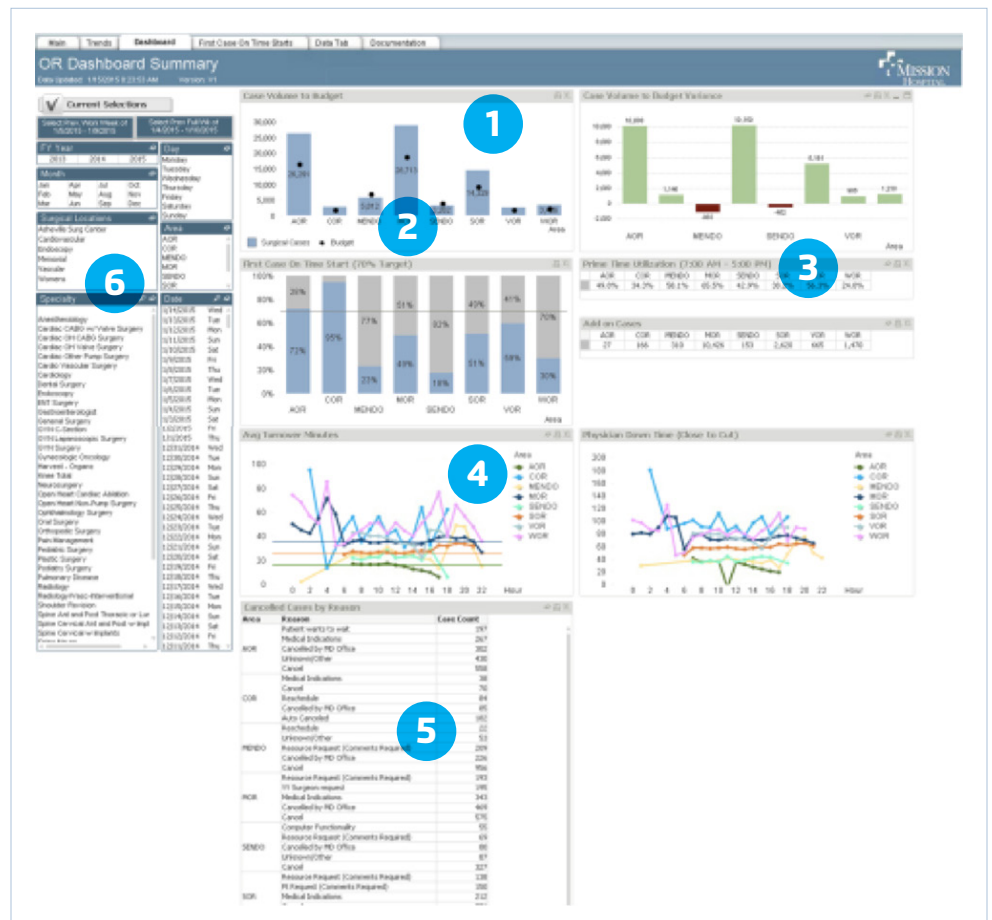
Main | Trends | Dashboard | First Case On Time Starts | Data Tab | Documentation

OR Dashboard Summary
Data Updated: 1/15/2015 8:23:53 AM Version: V1

MISSION HOSPITAL

Current Selections

Select Prev. Work Week of 1/5/2015 - 1/9/2015
Select Prev. Full Wk of 1/4/2015 - 1/10/2015

FY Year
2013 2014 2015

Month
Jan Apr Jul Oct
Feb May Aug Nov
Mar Jun Sep Dec

Day
Monday
Tuesday
Wednesday
Thursday
Friday
Saturday
Sunday

Surgical Locations
Asheville Surg Center
Cardiovascular
Endoscopy
Memorial
Vascular
Womens

Area
AOR
COR
MENDO
MOR
SENDO
SOR

Specialty
Anesthesiology
Cardiac CABG w/ Valve Surgery
Cardiac Off CABG Surgery
Cardiac Off Valve Surgery
Cardiac Other Pump Surgery
Cardiac Vascular Surgery
Cardiology
Dental Surgery
Endoscopy
ENT Surgery
Gastroenterologist
General Surgery
GYN C-Section
GYN Laparoscopic Surgery
GYN Surgery
Gynecologic Oncology
Harvest - Organs
Knee Total
Neurosurgery
Open Heart Cardiac Ablation
Open Heart Non Pump Surgery
Ophthalmology Surgery
Oral Surgery
Orthopedic Surgery
Pain Management
Pediatric Surgery
Plastic Surgery
Podiatry Surgery
Pulmonary Disease
Radiology
Radiology-Proc-Interventional
Shoulder Revision
Spine Ant and Post Thoracic or Lu
Spine Cervical Ant and Post w Impl
Spine Cervical w Implants

Date
1/14/2015 Wed
1/13/2015 Tue
1/12/2015 Mon
1/11/2015 Sun
1/10/2015 Sat
1/9/2015 Fri
1/8/2015 Thu
1/7/2015 Wed
1/6/2015 Tue
1/5/2015 Mon
1/4/2015 Sun
1/3/2015 Sat
1/2/2015 Fri
1/1/2015 Thu
12/31/2014 Wed
12/30/2014 Tue
12/29/2014 Mon
12/28/2014 Sun
12/27/2014 Sat
12/26/2014 Fri
12/25/2014 Thu
12/24/2014 Wed
12/23/2014 Tue
12/22/2014 Mon
12/21/2014 Sun
12/20/2014 Sat
12/19/2014 Fri
12/18/2014 Thu
12/17/2014 Wed
12/16/2014 Tue
12/15/2014 Mon
12/14/2014 Sun
12/13/2014 Sat
12/12/2014 Fri

6

Case Volume to Budget
30,000
25,000
20,000
15,000
10,000
5,000
0
26,201
3,012
28,713
14,320
AOR COR MENDO MOR SENDO SOR VOR WOR
Area
Surgical Cases • Budget

1
2

Case Volume to Budget Variance
10,000
8,000
6,000
4,000
2,000
0
-2,000
10,000
1,148
-861
10,350
-482
6,161
985
1,230
AOR MENDO SENDO VOR
Area

First Case On Time Start (70% Target)
100%
80%
60%
40%
20%
0%
28% 77% 51% 82% 49% 41% 70%
72% 95% 23% 49% 18% 51% 59% 30%
AOR COR MENDO MOR SENDO SOR VOR WOR
Area

Prime Time Utilization (7:00 AM - 5:00 PM)
| | AOR | COR | MENDO | MOR | SENDO | SOR | VOR | WOR |
|---|---|---|---|---|---|---|---|---|
| | 49.0% | 34.3% | 50.1% | 65.5% | 42.9% | 30.3% | 56.3% | 24.0% |

3

Add on Cases
| | AOR | COR | MENDO | MOR | SENDO | SOR | VOR | WOR |
|---|---|---|---|---|---|---|---|---|
| | 27 | 166 | 310 | 10,426 | 153 | 2,620 | 665 | 1,470 |

Avg Turnover Minutes
100 80 60 40 20
0 2 4 6 8 10 12 14 16 18 20 22 Hour
Area
AOR
COR
MENDO
MOR
SENDO
SOR
VOR
WOR

4

Physician Down Time (Close to Cut)
200 180 160 140 120 100 80 60 40 20
0 2 4 6 8 10 12 14 16 18 20 22 Hour
Area
AOR
COR
MENDO
MOR
SENDO
SOR
VOR
WOR

Cancelled Cases by Reason
| Area | Reason | Case Count |
|---|---|---|
| AOR | Patient wants to wait | 297 |
| | Medical Indications | 267 |
| | Cancelled by MD Office | 352 |
| | Unknown/Other | 430 |
| | Cancel | 558 |
| COR | Medical Indications | 38 |
| | Cancel | 76 |
| | Reschedule | 84 |
| | Cancelled by MD Office | 85 |
| | Auto Canceled | 182 |
| MENDO | Reschedule | 22 |
| | Unknown/Other | 53 |
| | Resource Request (Comments Required) | 209 |
| | Cancelled by MD Office | 226 |
| | Cancel | 956 |
| MOR | Resource Request (Comments Required) | 193 |
| | Pt Surgeon request | 198 |
| | Medical Indications | 343 |
| | Cancelled by MD Office | 469 |
| | Cancel | 570 |
| SENDO | Computer Functionality | 55 |
| | Resource Request (Comments Required) | 69 |
| | Cancelled by MD Office | 80 |
| | Unknown/Other | 87 |
| | Cancel | 327 |
| SOR | Resource Request (Comments Required) | 138 |
| | Pt Request (Comments Required) | 150 |
| | Medical Indications | 212 |

5